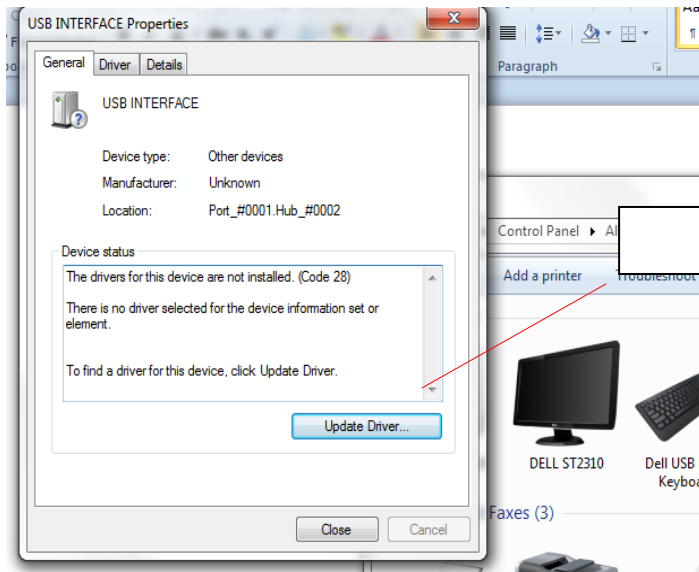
USB INTERFACE Properties

General | Driver | Details

USB INTERFACE

Device type: Other devices

Manufacturer: Unknown

Location: Port_#0001.Hub_#0002

Device status

The drivers for this device are not installed. (Code 28)

There is no driver selected for the device information set or element.

To find a driver for this device, click Update Driver.

Update Driver...

Close | Cancel

Paragraph

Control Panel ▸ Al

Add a printer | Troubleshoot

DELL ST2310

Dell USB Keyboa

Faxes (3)